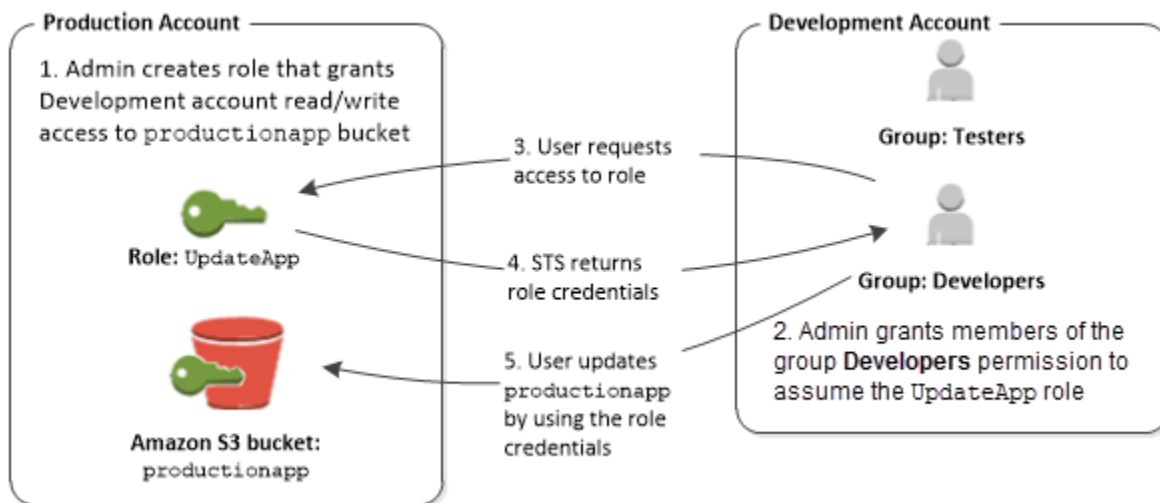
Production Account

1. Admin creates role that grants Development account read/write access to productionapp bucket

Role: UpdateApp

Amazon S3 bucket: productionapp

3. User requests access to role

4. STS returns role credentials

5. User updates productionapp by using the role credentials

Development Account

Group: Testers

Group: Developers

2. Admin grants members of the group Developers permission to assume the UpdateApp role